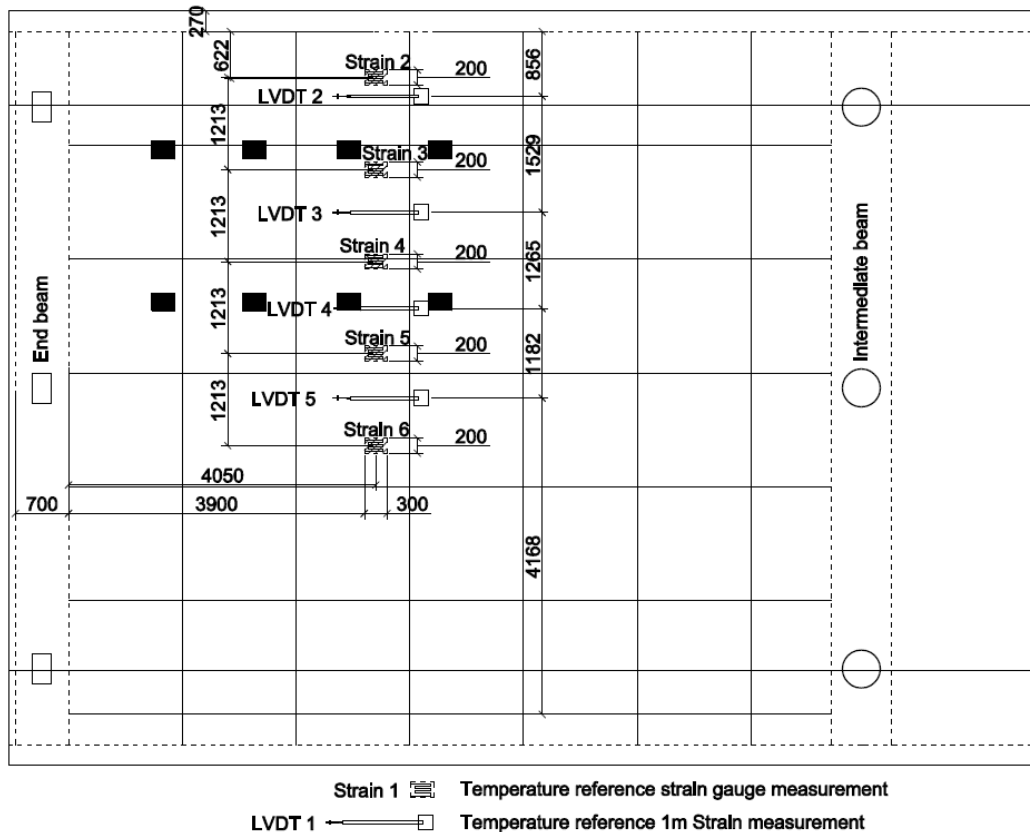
270
622
Strain 2
200
856
LVDT 2
1213
Strain 3
200
1529
1213
LVDT 3
Intermediate beam
Strain 4
200
1265
End beam
1213
LVDT 4
Strain 5
200
1182
1213
LVDT 5
Strain 6
200
4050
700
3900
300
4168

Strain 1 Temperature reference strain gauge measurement
LVDT 1 Temperature reference 1m Strain measurement